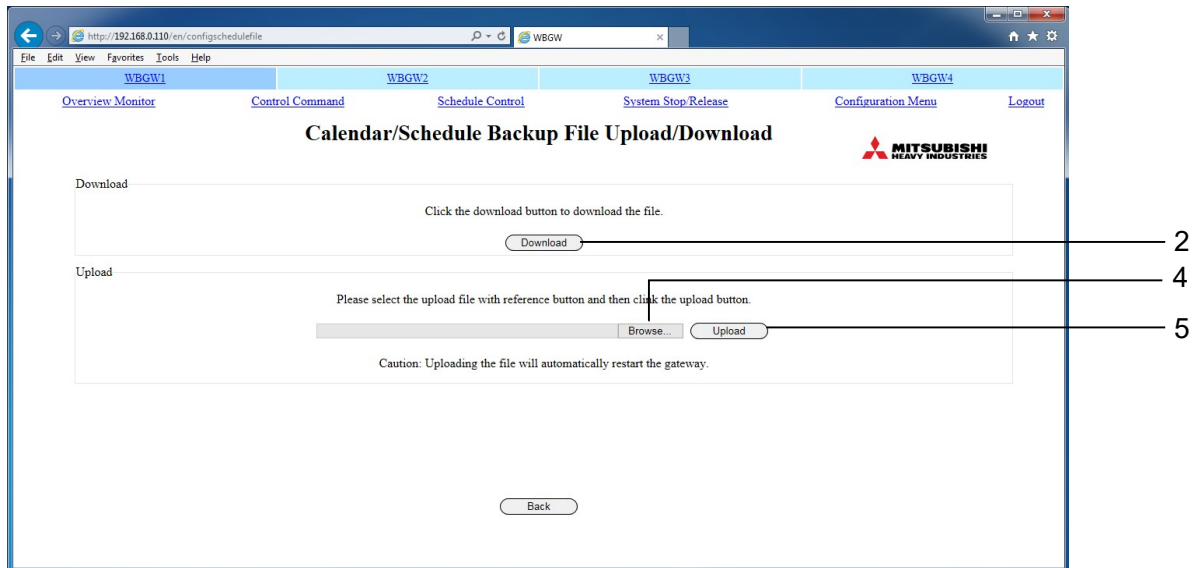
http://192.168.0.110/en/configschedulefile
WBGW

File Edit View Favorites Tools Help

WBGW1 WBGW2 WBGW3 WBGW4

Overview Monitor Control Command Schedule Control System Stop/Release Configuration Menu Logout

Calendar/Schedule Backup File Upload/Download

MITSUBISHI HEAVY INDUSTRIES

Download

Click the download button to download the file.

Download

2

Upload

Please select the upload file with reference button and then click the upload button.

4

Browse... Upload

5

Caution: Uploading the file will automatically restart the gateway.

Back